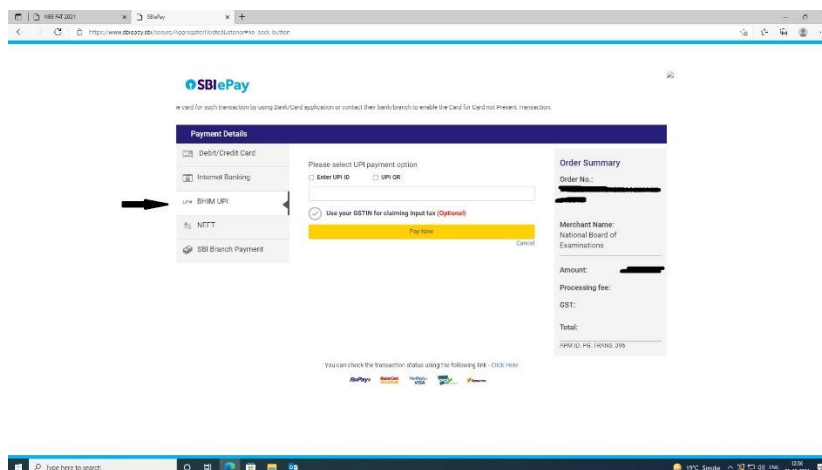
NBE FAT 2021 | SBIePay

https://www.sbiepay.sbi/secure/AggregatorHostedListener#no-back-button

SBIePay

e card for such transaction by using Bank/Card application or contact their bank/branch to enable the Card for Card not Present Transaction.

Payment Details

Debit/Credit Card

Internet Banking

BHIM UPI

NEFT

SBI Branch Payment

Please select UPI payment option

Enter UPI ID

UPI QR

Use your GSTIN for claiming input tax (Optional)

Pay Now

Cancel

Order Summary

Order No.:

Merchant Name:
National Board of Examinations

Amount:

Processing fee:

GST:

Total:

AMM ID: PG_TRANS_396

You can check the transaction status using the following link - Click Here

RuPay

Type here to search

19°C Smoke ENG 12:36